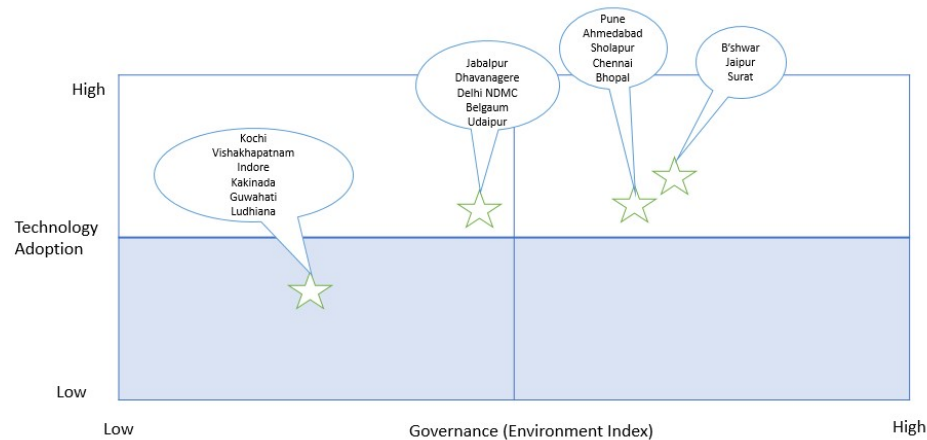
Pune
Ahmedabad
Sholapur
Chennai
Bhopal

B'shwar
Jaipur
Surat

Jabalpur
Dhavanagere
Delhi NDMC
Belgaum
Udaipur

High

Kochi
Vishakhapatnam
Indore
Kakinada
Guwahati
Ludhiana

Technology
Adoption

Low

Low

Governance (Environment Index)

High